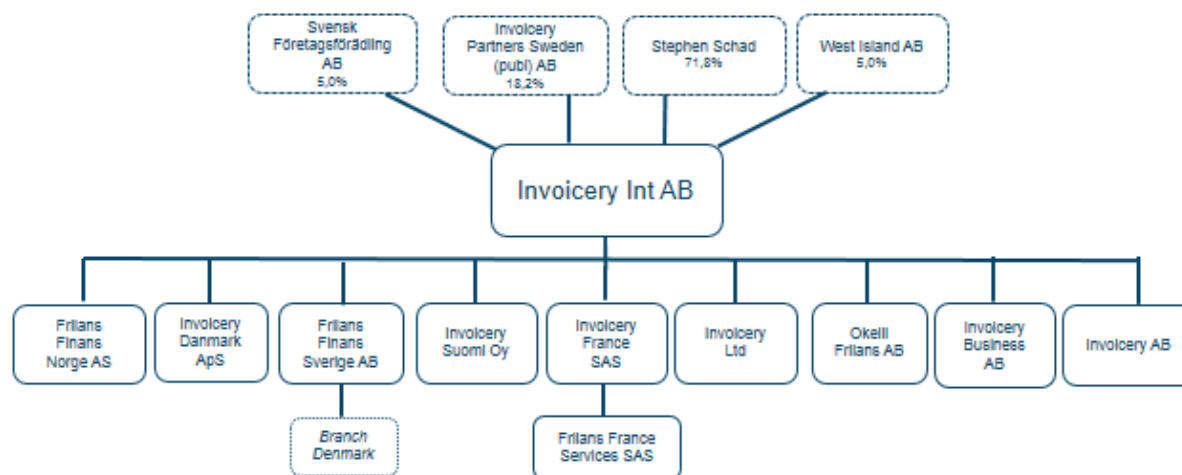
Svensk Företagsförädling AB
5,0%

Invoicery Partners Sweden (publ) AB
18,2%

Stephen Schad
71,8%

West Island AB
5,0%

Invoicery Int AB

Frilans Finans Norge AS

Invoicery Danmark ApS

Frilans Finans Sverige AB

Branch Denmark

Invoicery Suomi Oy

Invoicery France SAS

Frilans France Services SAS

Invoicery Ltd

Okelli Frilans AB

Invoicery Business AB

Invoicery AB